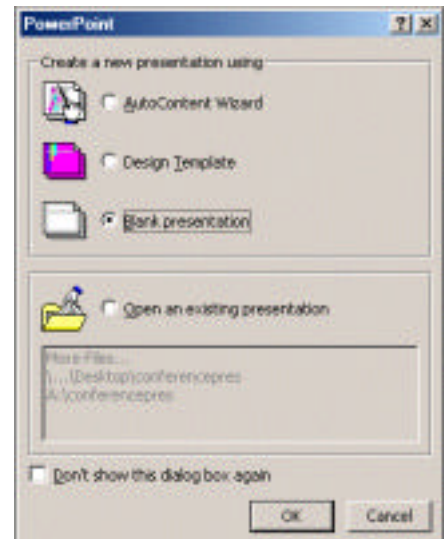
PowerPoint

?

×

Create a new presentation using

AutoContent Wizard

Design Template

Blank presentation

Open an existing presentation

More Files...

\...\Desktop\conferencepres

A:\conferencepres

Don't show this dialog box again

OK

Cancel